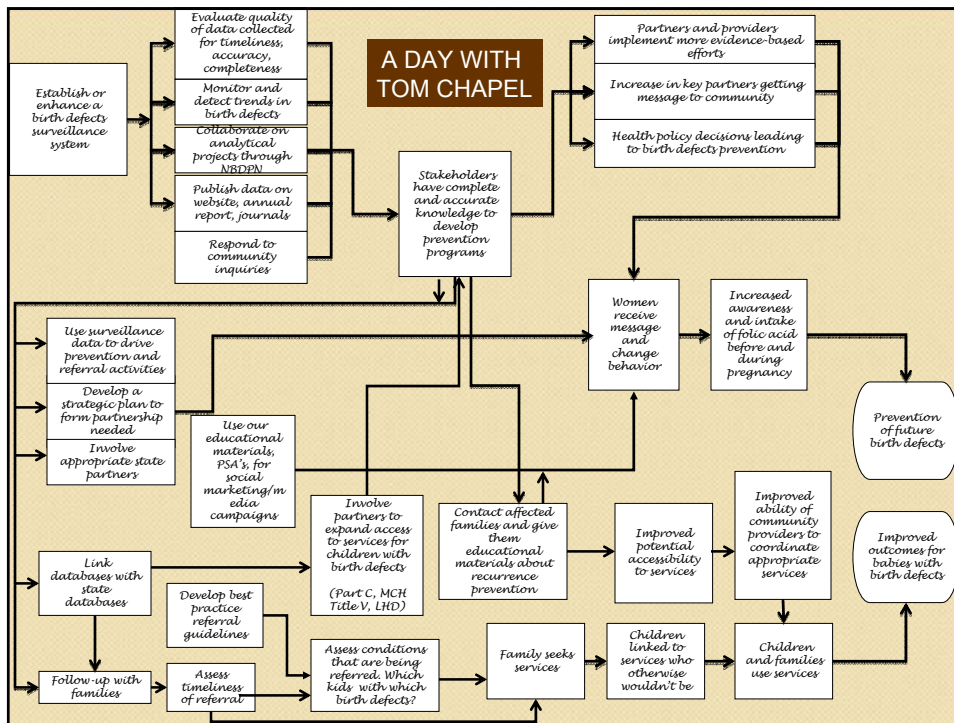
A DAY WITH TOM CHAPEL

Establish or enhance a birth defects surveillance system

Evaluate quality of data collected for timeliness, accuracy, completeness

Monitor and detect trends in birth defects

Collaborate on analytical projects through NBDPN

Publish data on website, annual report, journals

Respond to community inquiries

Stakeholders have complete and accurate knowledge to develop prevention programs

Partners and providers implement more evidence-based efforts

Increase in key partners getting message to community

Health policy decisions leading to birth defects prevention

Women receive message and change behavior

Increased awareness and intake of folic acid before and during pregnancy

Prevention of future birth defects

Use surveillance data to drive prevention and referral activities

Develop a strategic plan to form partnership needed

Involve appropriate state partners

Use our educational materials, PSA's, for social marketing/media campaigns

Involve partners to expand access to services for children with birth defects

(Part C, MCH Title V, LHD)

Contact affected families and give them educational materials about recurrence prevention

Improved potential accessibility to services

Improved ability of community providers to coordinate appropriate services

Improved outcomes for babies with birth defects

Link databases with state databases

Develop best practice referral guidelines

Follow-up with families

Assess timeliness of referral

Assess conditions that are being referred. Which kids with which birth defects?

Family seeks services

Children linked to services who otherwise wouldn't be

Children and families use services